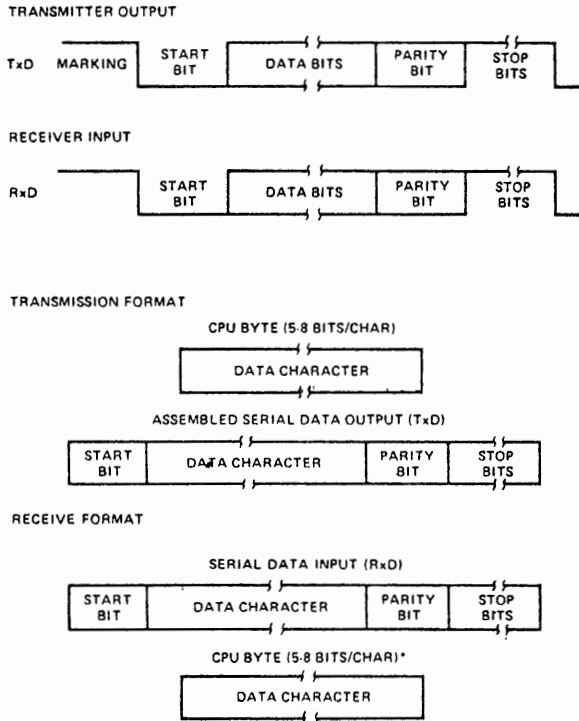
TRANSMITTER OUTPUT

TxD MARKING START BIT DATA BITS PARITY BIT STOP BITS

RECEIVER INPUT

RxD START BIT DATA BITS PARITY BIT STOP BITS

TRANSMISSION FORMAT

CPU BYTE (5-8 BITS/CHAR)

DATA CHARACTER

ASSEMBLED SERIAL DATA OUTPUT (TxD)

START BIT DATA CHARACTER PARITY BIT STOP BITS

RECEIVE FORMAT

SERIAL DATA INPUT (RxD)

START BIT DATA CHARACTER PARITY BIT STOP BITS

CPU BYTE (5-8 BITS/CHAR)*

DATA CHARACTER